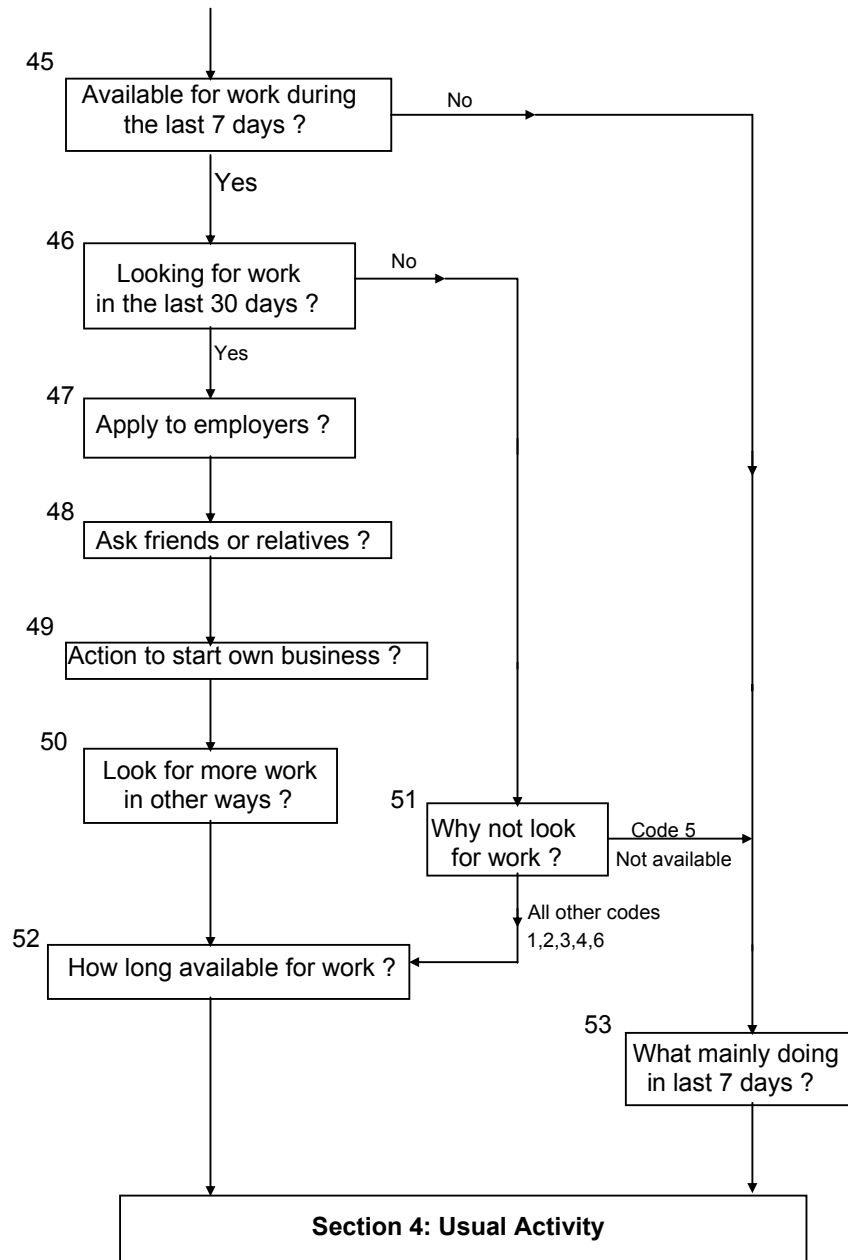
45
Available for work during the last 7 days ?

No

Yes

46
Looking for work in the last 30 days ?

No

Yes

47
Apply to employers ?

48
Ask friends or relatives ?

49
Action to start own business ?

50
Look for more work in other ways ?

51
Why not look for work ?

Code 5
Not available

All other codes
1,2,3,4,6

52
How long available for work ?

53
What mainly doing in last 7 days ?

**Section 4: Usual Activity**